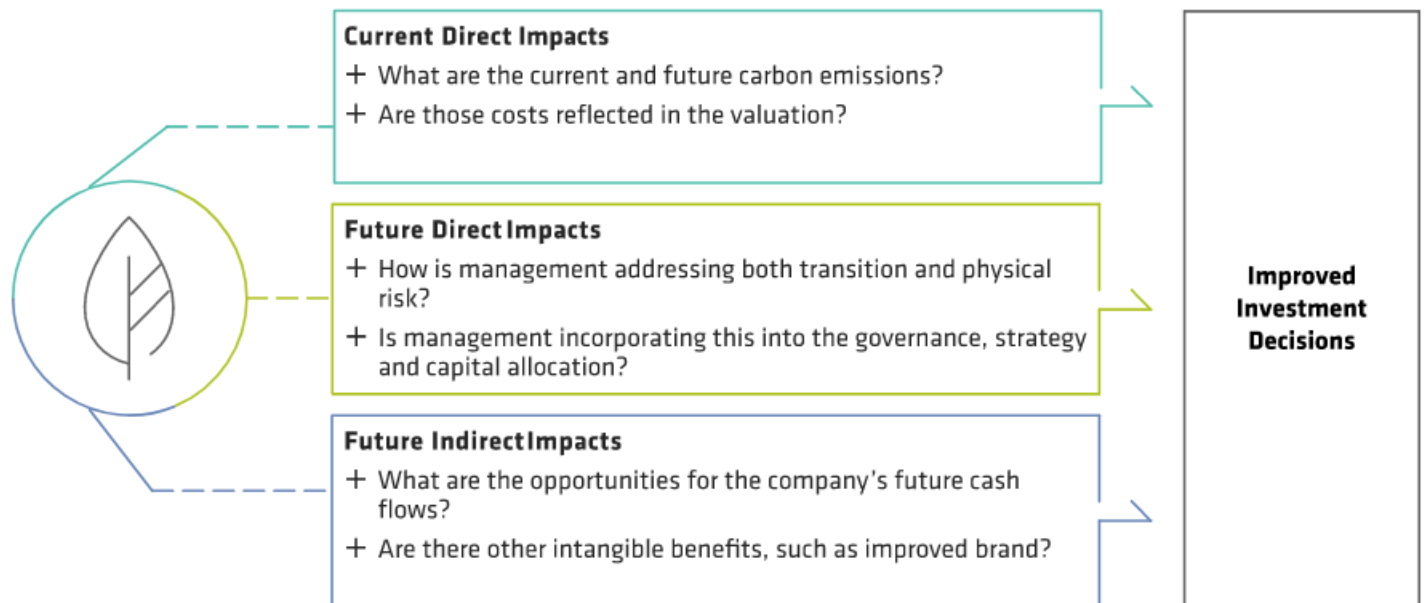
Current Direct Impacts
+ What are the current and future carbon emissions?
+ Are those costs reflected in the valuation?

Future Direct Impacts
+ How is management addressing both transition and physical risk?
+ Is management incorporating this into the governance, strategy and capital allocation?

Future Indirect Impacts
+ What are the opportunities for the company's future cash flows?
+ Are there other intangible benefits, such as improved brand?

Improved Investment Decisions